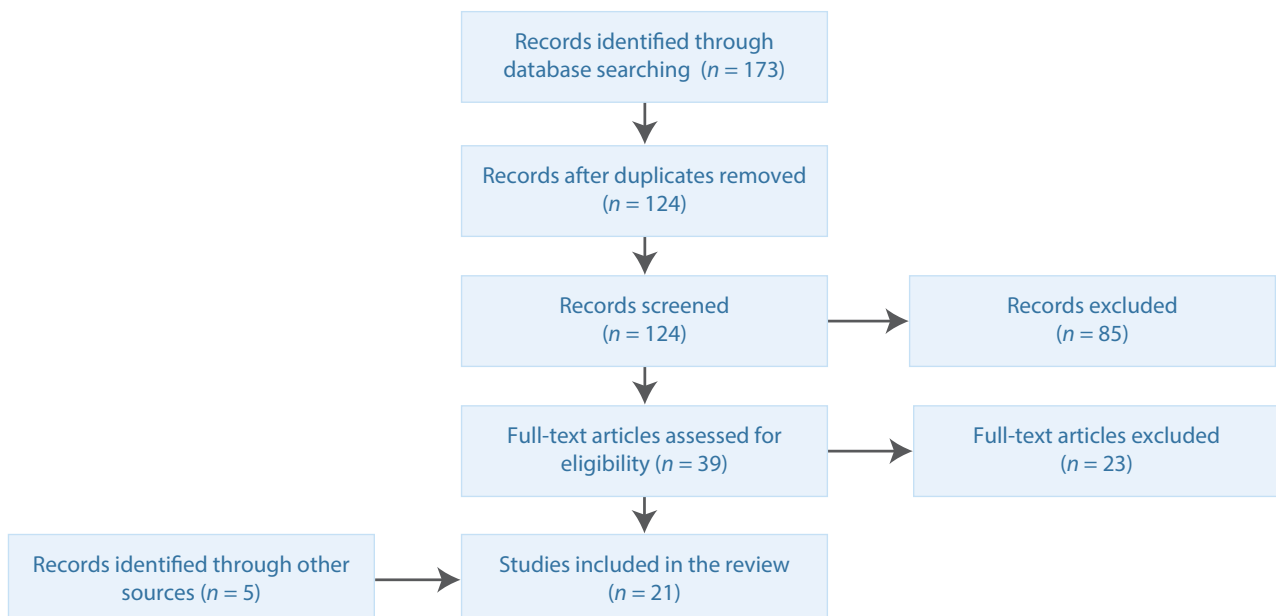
Records identified through database searching ($n = 173$)

Records after duplicates removed ($n = 124$)

Records screened ($n = 124$)

Records excluded ($n = 85$)

Full-text articles assessed for eligibility ($n = 39$)

Full-text articles excluded ($n = 23$)

Records identified through other sources ($n = 5$)

Studies included in the review ($n = 21$)